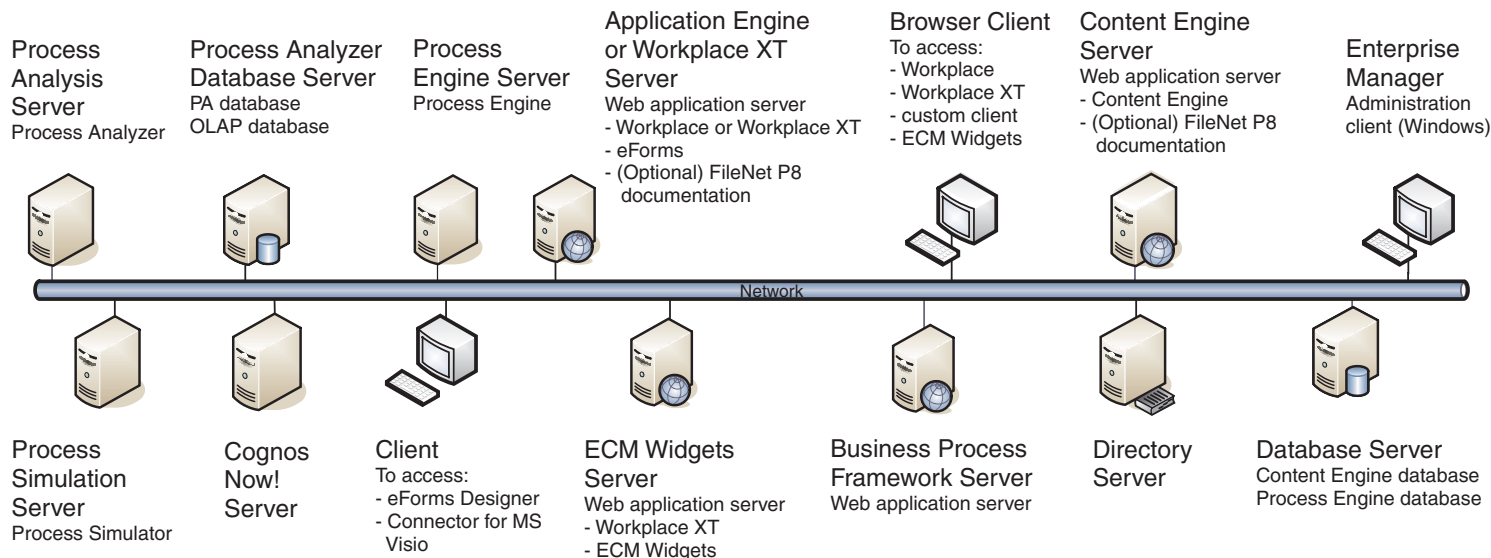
Process Analysis Server
Process Analyzer

Process Analyzer Database Server
PA database
OLAP database

Process Engine Server
Process Engine

Application Engine or Workplace XT Server
Web application server
- Workplace or Workplace XT
- eForms
- (Optional) FileNet P8 documentation

Browser Client
To access:
- Workplace
- Workplace XT
- custom client
- ECM Widgets

Content Engine Server
Web application server
- Content Engine
- (Optional) FileNet P8 documentation

Enterprise Manager
Administration client (Windows)

Network

Process Simulation Server
Process Simulator

Cognos Now! Server

Client
To access:
- eForms Designer
- Connector for MS Visio

ECM Widgets Server
Web application server
- Workplace XT
- ECM Widgets

Business Process Framework Server
Web application server

Directory Server

Database Server
Content Engine database
Process Engine database